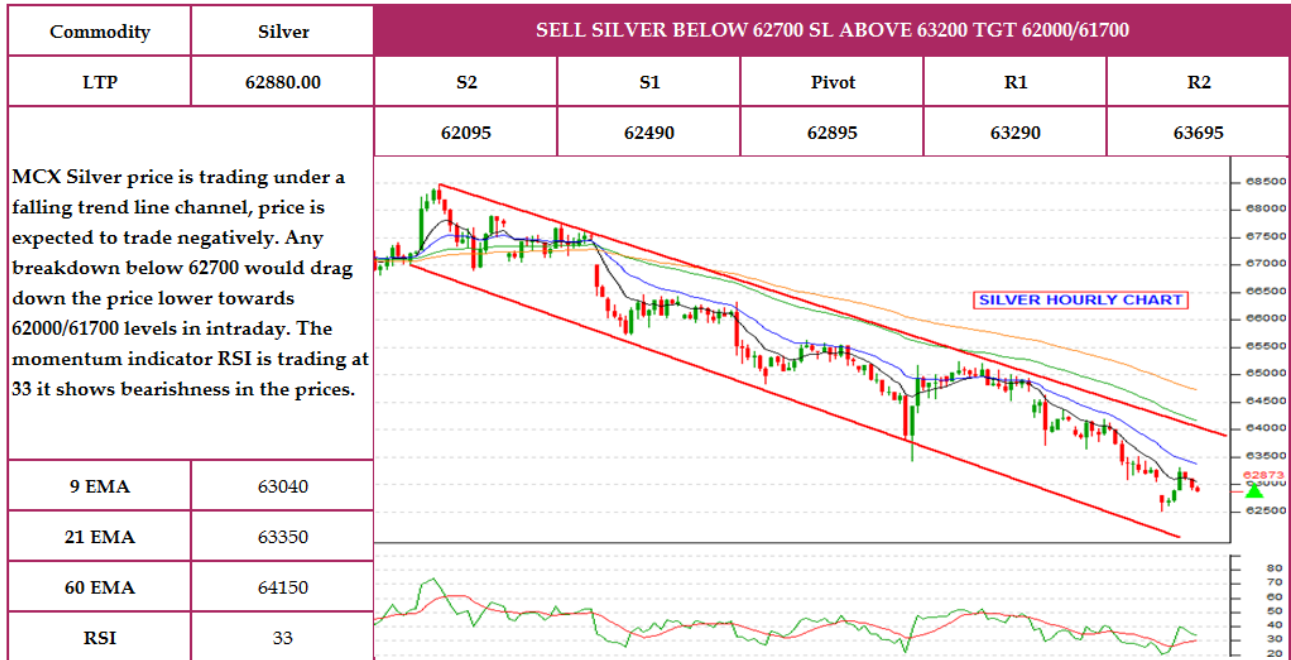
| Commodity | Silver |
|---|---|
| LTP | 62880.00 |

SELL SILVER BELOW 62700 SL ABOVE 63200 TGT 62000/61700

| S2 | S1 | Pivot | R1 | R2 |
|---|---|---|---|---|
| 62095 | 62490 | 62895 | 63290 | 63695 |

MCX Silver price is trading under a falling trend line channel, price is expected to trade negatively. Any breakdown below 62700 would drag down the price lower towards 62000/61700 levels in intraday. The momentum indicator RSI is trading at 33 it shows bearishness in the prices.

SILVER HOURLY CHART

68500
68000
67500
67000
66500
66000
65500
65000
64500
64000
63500
63000
62873
62500

80
70
60
50
40
30
20

| 9 EMA | 63040 |
|---|---|
| 21 EMA | 63350 |
| 60 EMA | 64150 |
| RSI | 33 |